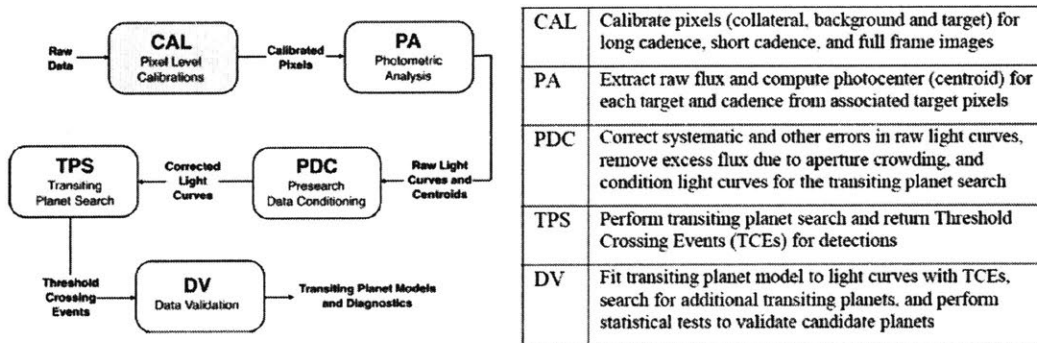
Raw Data

CAL
Pixel Level Calibrations

Calibrated Pixels

PA
Photometric Analysis

Raw Light Curves and Centroids

PDC
Presearch Data Conditioning

Corrected Light Curves

TPS
Transiting Planet Search

Threshold Crossing Events

DV
Data Validation

Transiting Planet Models and Diagnostics

| CAL | Calibrate pixels (collateral, background and target) for long cadence, short cadence, and full frame images |
|---|---|
| PA | Extract raw flux and compute photocenter (centroid) for each target and cadence from associated target pixels |
| PDC | Correct systematic and other errors in raw light curves, remove excess flux due to aperture crowding, and condition light curves for the transiting planet search |
| TPS | Perform transiting planet search and return Threshold Crossing Events (TCEs) for detections |
| DV | Fit transiting planet model to light curves with TCEs, search for additional transiting planets, and perform statistical tests to validate candidate planets |